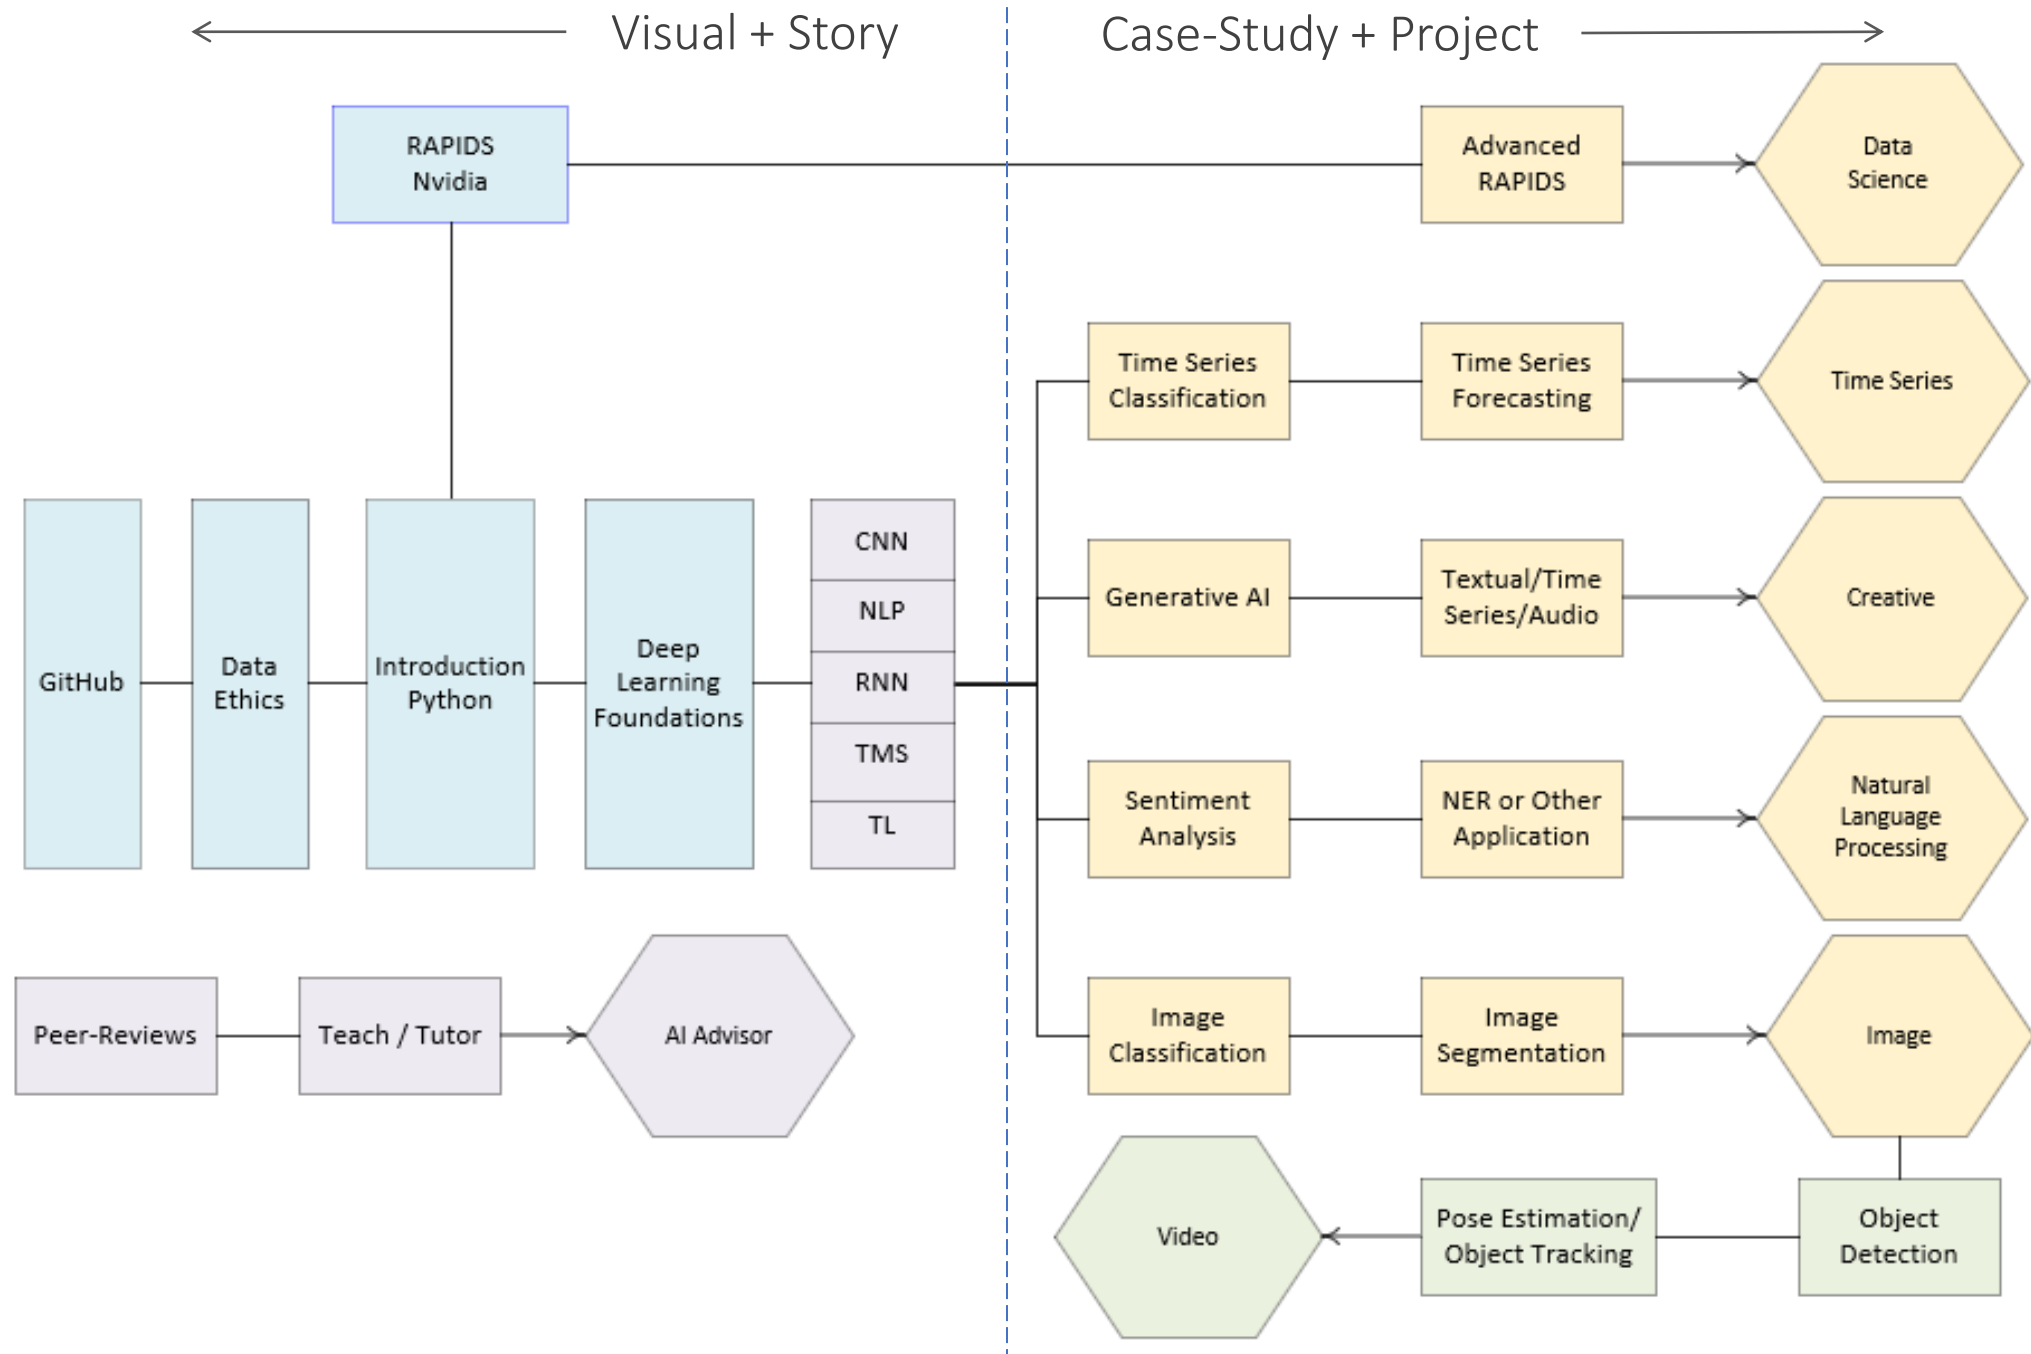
Visual + Story

Case-Study + Project

RAPIDS Nvidia

Advanced RAPIDS

Data Science

Time Series Classification

Time Series Forecasting

Time Series

GitHub

Data Ethics

Introduction Python

Deep Learning Foundations

CNN

NLP

RNN

TMS

TL

Generative AI

Textual/Time Series/Audio

Creative

Sentiment Analysis

NER or Other Application

Natural Language Processing

Peer-Reviews

Teach / Tutor

AI Advisor

Image Classification

Image Segmentation

Image

Video

Pose Estimation/ Object Tracking

Object Detection